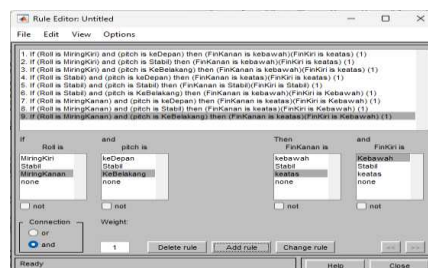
Rule Editor: Untitled

File Edit View Options

1. If (Roll is MiringKiri) and (pitch is keDepan) then (FinKanan is kebawah)(FinKiri is keatas) (1)
2. If (Roll is MiringKiri) and (pitch is Stabil) then (FinKanan is kebawah)(FinKiri is keatas) (1)
3. If (Roll is MiringKiri) and (pitch is KeBelakang) then (FinKanan is kebawah)(FinKiri is keatas) (1)
4. If (Roll is Stabil) and (pitch is keDepan) then (FinKanan is keatas)(FinKiri is keatas) (1)
5. If (Roll is Stabil) and (pitch is Stabil) then (FinKanan is Stabil)(FinKiri is Stabil) (1)
6. If (Roll is Stabil) and (pitch is KeBelakang) then (FinKanan is kebawah)(FinKiri is Kebawah) (1)
7. If (Roll is MiringKanan) and (pitch is keDepan) then (FinKanan is keatas)(FinKiri is Kebawah) (1)
8. If (Roll is MiringKanan) and (pitch is Stabil) then (FinKanan is keatas)(FinKiri is Kebawah) (1)
9. If (Roll is MiringKanan) and (pitch is KeBelakang) then (FinKanan is keatas)(FinKiri is Kebawah) (1)

If Roll is
MiringKiri
Stabil
MiringKanan
none
not

and pitch is
keDepan
Stabil
KeBelakang
none
not

Then FinKanan is
kebawah
Stabil
keatas
none
not

and FinKiri is
Kebawah
Stabil
keatas
none
not

Connection
or
and

Weight:
1

Delete rule
Add rule
Change rule
<<
>>

Ready
Help
Close